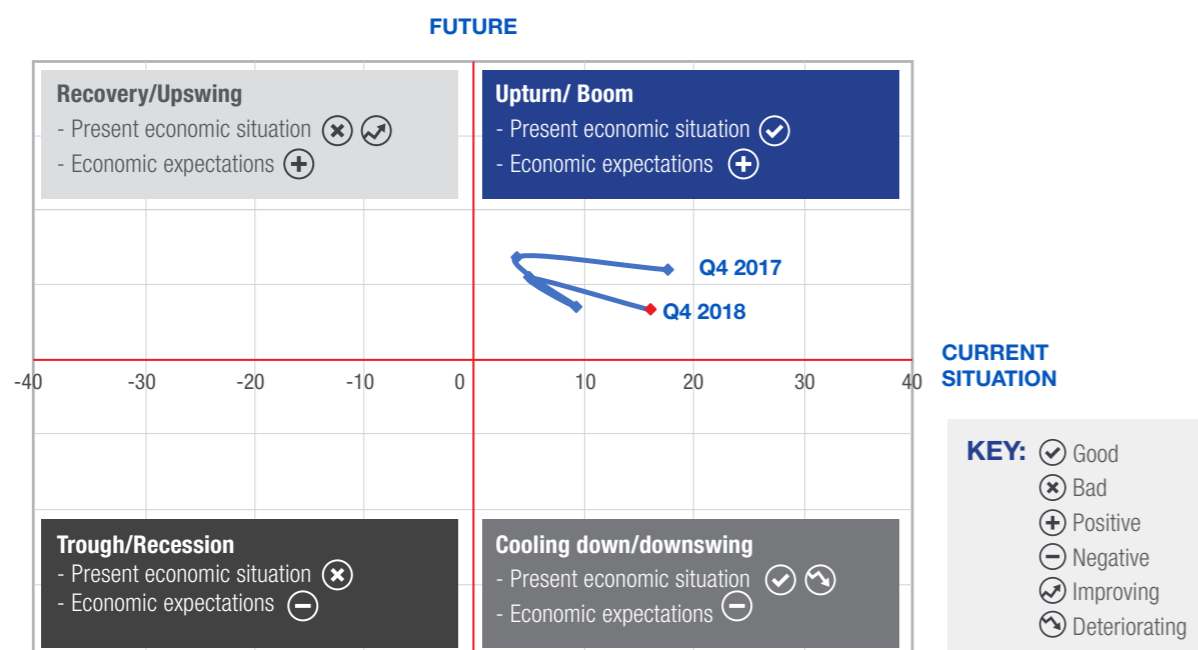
FUTURE

Recovery/Upswing
- Present economic situation
- Economic expectations

Upturn/ Boom
- Present economic situation
- Economic expectations

Q4 2017
Q4 2018

CURRENT SITUATION

-40 -30 -20 -10 0 10 20 30 40

KEY: Good
Bad
Positive
Negative
Improving
Deteriorating

Trough/Recession
- Present economic situation
- Economic expectations

Cooling down/downswing
- Present economic situation
- Economic expectations